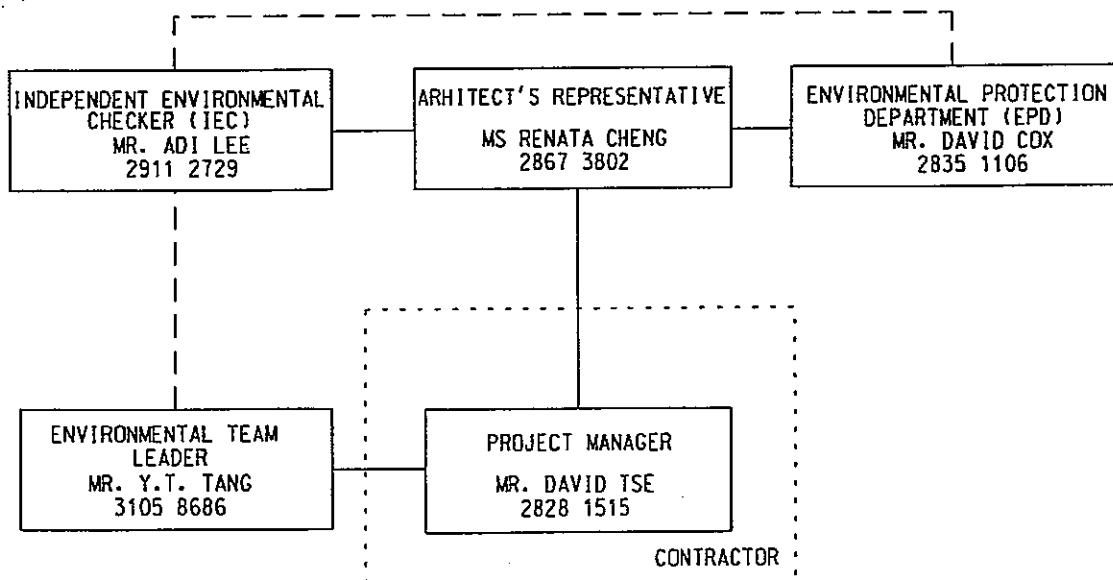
INDEPENDENT ENVIRONMENTAL CHECKER (IEC)
MR. ADI LEE
2911 2729

ARHITECT'S REPRESENTATIVE
MS RENATA CHENG
2867 3802

ENVIRONMENTAL PROTECTION DEPARTMENT (EPD)
MR. DAVID COX
2835 1106

ENVIRONMENTAL TEAM LEADER
MR. Y.T. TANG
3105 8686

PROJECT MANAGER
MR. DAVID TSE
2828 1515

CONTRACTOR